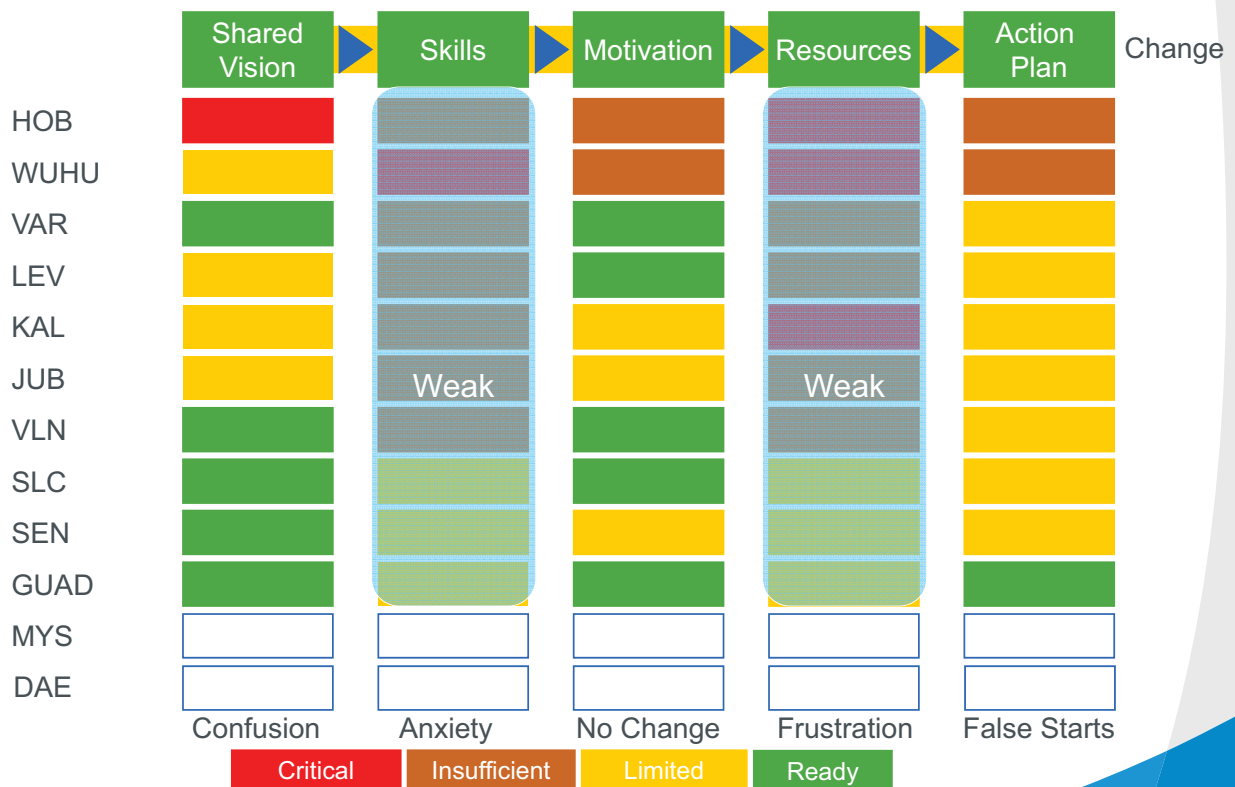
Shared Vision | Skills | Motivation | Resources | Action Plan | Change

HOB
WUHU
VAR
LEV
KAL
JUB
VLN
SLC
SEN
GUAD
MYS
DAE

Weak

Weak

Confusion | Anxiety | No Change | Frustration | False Starts

Critical | Insufficient | Limited | Ready